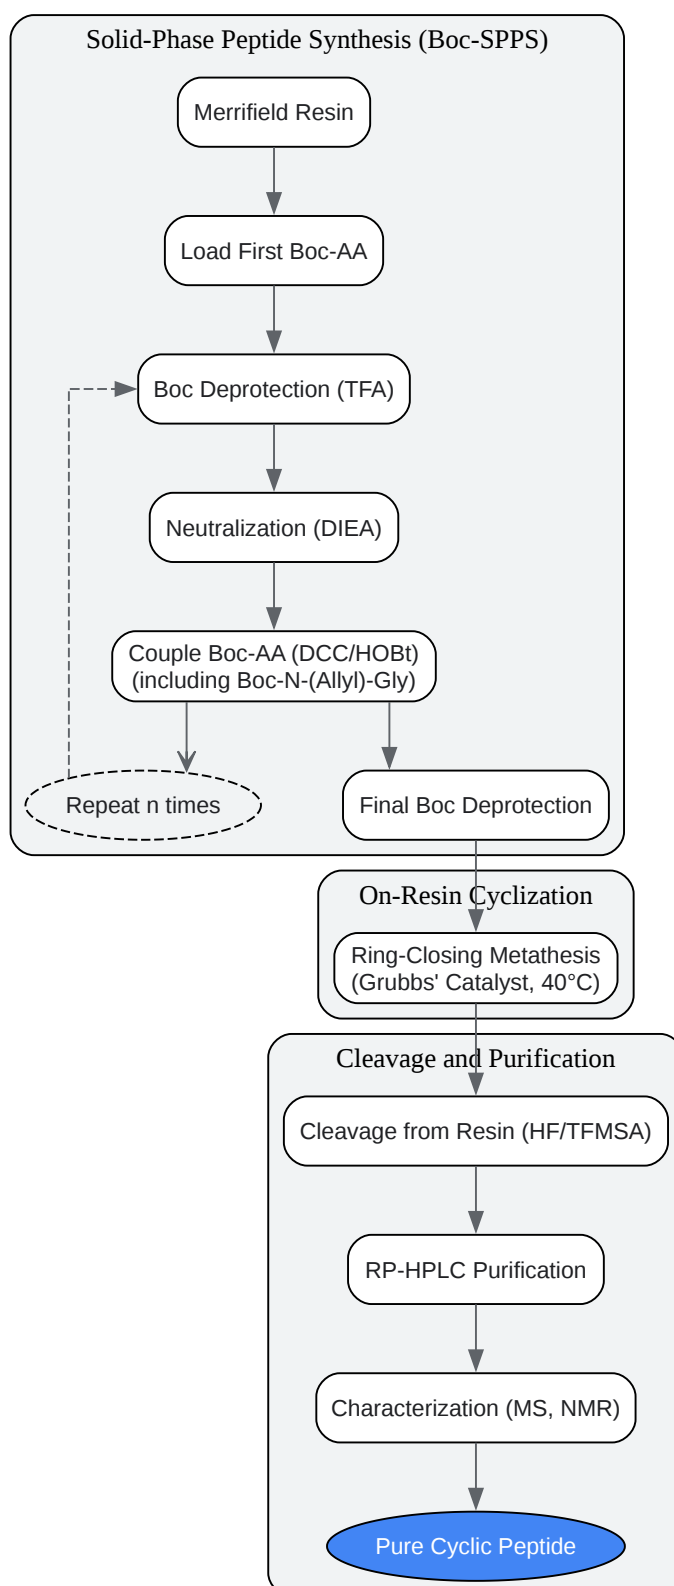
Solid-Phase Peptide Synthesis (Boc-SPPS)

Merrifield Resin

Load First Boc-AA

Boc Deprotection (TFA)

Neutralization (DIEA)

Couple Boc-AA (DCC/HOBt)
(including Boc-N-(Allyl)-Gly)

Repeat n times

Final Boc Deprotection

On-Resin Cyclization

Ring-Closing Metathesis
(Grubbs' Catalyst, 40°C)

Cleavage and Purification

Cleavage from Resin (HF/TFMSA)

RP-HPLC Purification

Characterization (MS, NMR)

Pure Cyclic Peptide